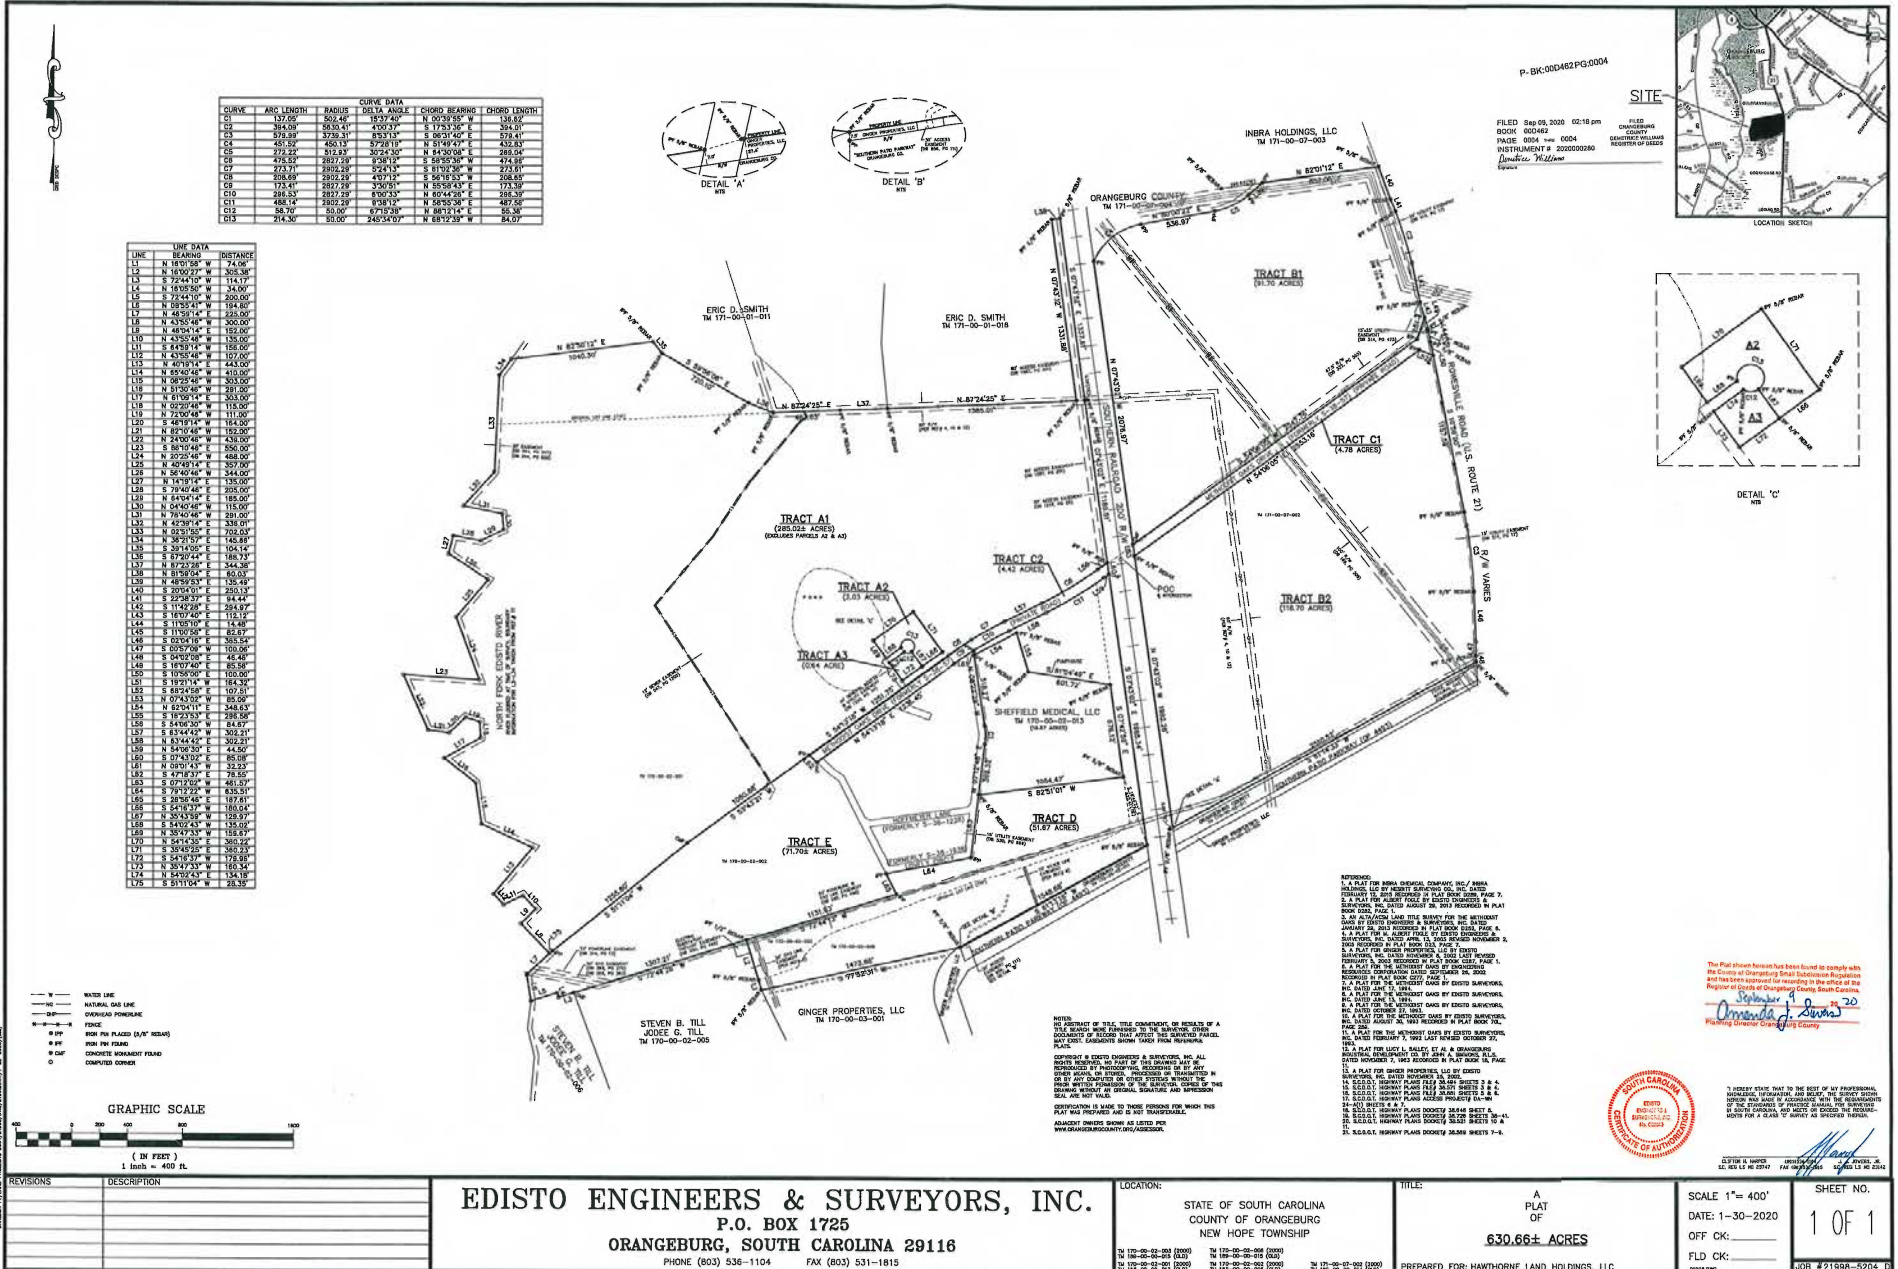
P-BK:00D462PG:0004

FILED Sep 09, 2020 02:18 pm
BOOK 00D462
PAGE 0004 thru 0004
INSTRUMENT # 2020000280

SITE

LOCATION SKETCH

CURVE DATA

| CURVE | ARC LENGTH | RADIUS | DELTA ANGLE | CHORD BEARING | CHORD LENGTH |
|---|---|---|---|---|---|
| C1 | 137.05' | 502.46' | 15°37'40" | N 00°39'55" W | 136.62' |
| C2 | 394.09' | 5630.41' | 4°00'37" | S 17°53'36" E | 394.01' |
| C3 | 579.99' | 3739.31' | 8°53'13" | S 06°31'40" E | 579.41' |
| C4 | 451.52' | 450.13' | 57°28'19" | N 51°49'47" E | 432.83' |
| C5 | 272.22' | 512.93' | 30°24'30" | N 84°30'06" E | 269.04' |
| C6 | 475.52' | 2827.29' | 9°38'12" | S 58°55'36" W | 474.96' |
| C7 | 273.71' | 2902.29' | 5°24'13" | S 61°02'36" W | 273.61' |
| C8 | 208.69' | 2902.29' | 4°07'12" | S 56°16'53" W | 208.65' |
| C9 | 173.41' | 2827.29' | 3°30'51" | N 55°58'43" E | 173.39' |
| C10 | 286.53' | 2827.29' | 6°00'33" | N 60°44'26" E | 286.39' |
| C11 | 488.14' | 2902.29' | 9°38'12" | N 58°55'36" E | 487.56' |
| C12 | 58.70' | 50.00' | 67°15'38" | N 88°12'14" E | 55.38' |
| C13 | 214.30' | 50.00' | 245°34'07" | N 68°12'39" W | 84.07' |

LINE DATA

| LINE | BEARING | DISTANCE |
|---|---|---|
| L1 | N 16°01'58" W | 74.06' |
| L2 | N 16°00'27" W | 305.38' |
| L3 | S 72°44'10" W | 114.17' |
| L4 | N 16°05'50" W | 34.00' |
| L5 | S 72°44'10" W | 200.00' |
| L6 | N 08°55'47" W | 194.60' |
| L7 | N 48°59'14" E | 225.00' |
| L8 | N 43°55'46" E | 300.00' |
| L9 | N 46°04'14" E | 152.00' |
| L10 | N 43°55'46" W | 135.00' |
| L11 | S 64°59'14" W | 156.00' |
| L12 | N 43°55'46" W | 107.00' |
| L13 | N 40°19'14" E | 443.00' |
| L14 | N 65°40'46" W | 410.00' |
| L15 | N 06°25'46" W | 303.00' |
| L16 | N 51°30'46" W | 291.00' |
| L17 | N 61°09'14" E | 303.00' |
| L18 | N 02°20'46" W | 115.00' |
| L19 | N 72°00'46" W | 111.00' |
| L20 | S 46°19'14" W | 164.00' |
| L21 | N 82°10'46" W | 152.00' |
| L22 | N 24°00'46" W | 439.00' |
| L23 | S 86°10'46" W | 550.00' |
| L24 | N 20°25'46" W | 468.00' |
| L25 | N 40°49'14" E | 357.00' |
| L26 | N 56°40'46" W | 344.00' |
| L27 | N 14°19'14" E | 135.00' |
| L28 | S 79°40'46" E | 205.00' |
| L29 | N 64°04'14" E | 185.00' |
| L30 | N 04°40'46" W | 115.00' |
| L31 | N 76°40'46" W | 291.00' |
| L32 | N 42°39'14" E | 336.01' |
| L33 | N 02°51'55" E | 702.03' |
| L34 | N 36°21'57" E | 145.68' |
| L35 | S 39°14'05" E | 104.14' |
| L36 | S 87°20'44" E | 188.73' |
| L37 | N 87°23'26" E | 344.36' |
| L38 | N 81°59'04" E | 60.03' |
| L39 | N 48°59'53" E | 135.49' |
| L40 | S 20°04'01" E | 250.13' |
| L41 | S 22°38'27" E | 94.44' |
| L42 | S 11°42'28" E | 294.97' |
| L43 | S 16°07'40" E | 112.12' |
| L44 | S 11°05'10" E | 14.48' |
| L45 | S 11°00'58" E | 82.67' |
| L46 | S 02°04'16" E | 365.54' |
| L47 | S 00°57'09" W | 100.06' |
| L48 | S 04°02'09" E | 46.46' |
| L49 | S 16°07'40" E | 85.56' |
| L50 | S 10°56'00" E | 100.00' |
| L51 | S 19°21'14" W | 164.32' |
| L52 | S 68°24'58" E | 107.51' |
| L53 | N 07°43'02" W | 85.09' |
| L54 | N 62°04'11" E | 348.63' |
| L55 | S 18°23'53" E | 286.58' |
| L56 | S 54°06'30" W | 84.67' |
| L57 | S 83°44'42" W | 302.21' |
| L58 | N 83°44'42" E | 302.21' |
| L59 | N 54°06'30" E | 44.50' |
| L60 | S 07°43'02" E | 85.08' |
| L61 | N 09°01'43" W | 32.23' |
| L62 | S 47°18'37" E | 78.55' |
| L63 | S 07°12'02" W | 461.57' |
| L64 | S 79°12'22" W | 635.51' |
| L65 | S 28°56'46" E | 187.61' |
| L66 | S 54°16'37" W | 180.04' |
| L67 | N 35°43'59" W | 129.97' |
| L68 | S 54°02'43" W | 135.02' |
| L69 | N 35°47'33" W | 159.67' |
| L70 | N 54°14'35" E | 360.22' |
| L71 | S 35°45'25" E | 360.23' |
| L72 | S 54°16'37" W | 179.98' |
| L73 | N 35°47'33" W | 180.34' |
| L74 | N 54°02'43" E | 134.18' |
| L75 | S 51°11'04" W | 28.35' |

DETAIL 'A' NTS
DETAIL 'B' NTS
DETAIL 'C' NTS

INBRA HOLDINGS, LLC
TM 171-00-07-003

ORANGEBURG COUNTY
TM 171-00-07-004

ERIC D. SMITH
TM 171-00-01-011

ERIC D. SMITH
TM 171-00-01-018

TRACT B1
(91.70 ACRES)

TRACT C1
(4.78 ACRES)

TRACT A1
(285.02± ACRES)
(EXCLUDES PARCELS A2 & A3)

TRACT C2
(4.42 ACRES)

TRACT A2
(3.03 ACRES)

TRACT A3
(0.64 ACRE)

TRACT B2
(116.70 ACRES)

SHEFFIELD MEDICAL, LLC
TM 170-00-02-013

TRACT D
(51.67 ACRES)

TRACT E
(71.70± ACRES)

NORTH FORK EDISTO RIVER

SOUTHERN RAILROAD 200' R/W

ROWESVILLE ROAD (U.S. ROUTE 21) R/W VARIES

HOFFNER LANE

STEVEN B. TILL
JODEE G. TILL
TM 170-00-02-005

GINGER PROPERTIES, LLC
TM 170-00-03-001

N 82°01'12" E
N 83°50'12" E 1040.30'
N 87°24'25" E 1385.01'
N 07°43'02" W 1331.98'
2076.97'
S 82°51'01" W 1054.47'
601.72'
1473.66'
1307.21'
1256.86'
1050.86'

GRAPHIC SCALE
( IN FEET )
1 inch = 400 ft.

NOTES:
NO ABSTRACT OF TITLE, TITLE COMMITMENT, OR RESULTS OF A TITLE SEARCH WERE FURNISHED TO THE SURVEYOR. OTHER DOCUMENTS OF RECORD THAT AFFECT THIS SURVEYED PARCEL MAY EXIST. EASEMENTS SHOWN TAKEN FROM REFERENCE PLATS.

COPYRIGHT © EDISTO ENGINEERS & SURVEYORS, INC. ALL RIGHTS RESERVED. NO PART OF THIS DRAWING MAY BE REPRODUCED BY PHOTOCOPYING, RECORDING OR BY ANY OTHER MEANS, OR STORED, PROCESSED OR TRANSMITTED IN OR BY ANY COMPUTER OR OTHER SYSTEMS WITHOUT THE PRIOR WRITTEN PERMISSION OF THE SURVEYOR. COPIES OF THIS DRAWING WITHOUT AN ORIGINAL SIGNATURE AND IMPRESSION SEAL ARE NOT VALID.

CERTIFICATION IS MADE TO THOSE PERSONS FOR WHICH THIS PLAT WAS PREPARED AND IS NOT TRANSFERABLE.

ADJACENT OWNERS SHOWN AS LISTED PER WWW.ORANGEBURGCOUNTY.ORG/ASSESSOR.

REFERENCE:
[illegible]

The Plat shown hereon has been found to comply with the County of Orangeburg Small Subdivision Regulation and has been approved for recording in the office of the Register of Deeds of Orangeburg County, South Carolina.
September 9 2020
Amanda J. Sievers
Planning Director Orangeburg County

"I HEREBY STATE THAT TO THE BEST OF MY PROFESSIONAL KNOWLEDGE, INFORMATION, AND BELIEF, THE SURVEY SHOWN HEREON WAS MADE IN ACCORDANCE WITH THE REQUIREMENTS OF THE STANDARDS OF PRACTICE MANUAL FOR SURVEYING IN SOUTH CAROLINA, AND MEETS OR EXCEEDS THE REQUIREMENTS FOR A CLASS "C" SURVEY AS SPECIFIED THEREIN.

CLIFTON H. HARPER S.C. REG LS NO 23747
J. JEVERS, JR. S.C. REG LS NO 22142

SOUTH CAROLINA CERTIFICATE OF AUTHORIZATION EDISTO ENGINEERS & SURVEYORS, INC.

WATER LINE
NATURAL GAS LINE
OVERHEAD POWERLINE
FENCE
IRON PIN PLACED (5/8" REBAR)
IRON PIN FOUND
CONCRETE MONUMENT FOUND
COMPUTED CORNER

REVISIONS | DESCRIPTION

EDISTO ENGINEERS & SURVEYORS, INC.
P.O. BOX 1725
ORANGEBURG, SOUTH CAROLINA 29116
PHONE (803) 536-1104 FAX (803) 531-1815

LOCATION:
STATE OF SOUTH CAROLINA
COUNTY OF ORANGEBURG
NEW HOPE TOWNSHIP

TITLE:
A PLAT OF 630.66± ACRES
PREPARED FOR: HAWTHORNE LAND HOLDINGS, LLC

SCALE 1"= 400'
DATE: 1-30-2020
OFF CK:
FLD CK:

SHEET NO.
1 OF 1
JOB #21998-5204